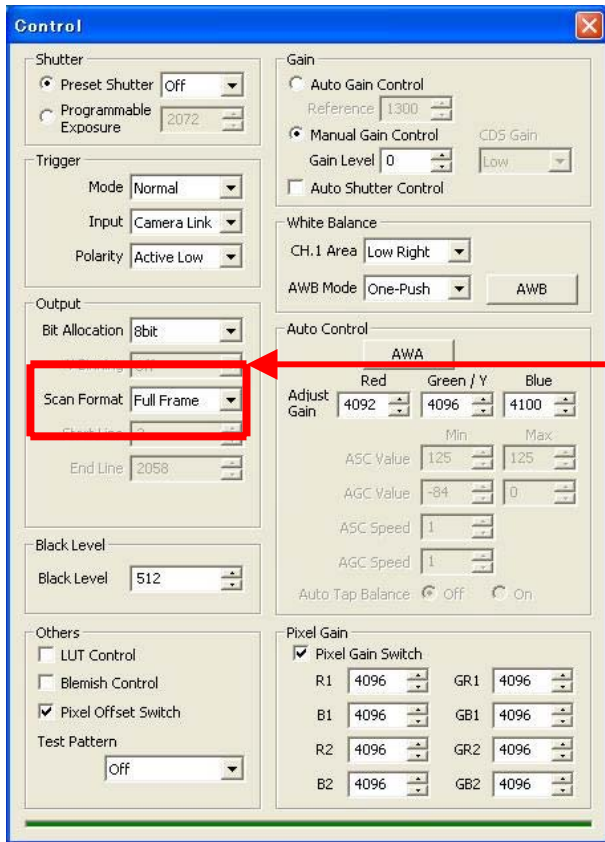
Control

Shutter
Preset Shutter Off
Programmable Exposure 2072

Trigger
Mode Normal
Input Camera Link
Polarity Active Low

Output
Bit Allocation 8bit
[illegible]
Scan Format Full Frame
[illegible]
End Line 2058

Black Level
Black Level 512

Others
LUT Control
Blemish Control
Pixel Offset Switch
Test Pattern
Off

Gain
Auto Gain Control
Reference 1300
Manual Gain Control
CDS Gain
Gain Level 0
Low
Auto Shutter Control

White Balance
CH.1 Area Low Right
AWB Mode One-Push
AWB

Auto Control
AWA
Red Green / Y Blue
Adjust Gain 4092 4096 4100
Min Max
ASC Value 125 125
AGC Value -84 0
ASC Speed 1
AGC Speed 1
Auto Tap Balance Off On

Pixel Gain
Pixel Gain Switch
R1 4096 GR1 4096
B1 4096 GB1 4096
R2 4096 GR2 4096
B2 4096 GB2 4096